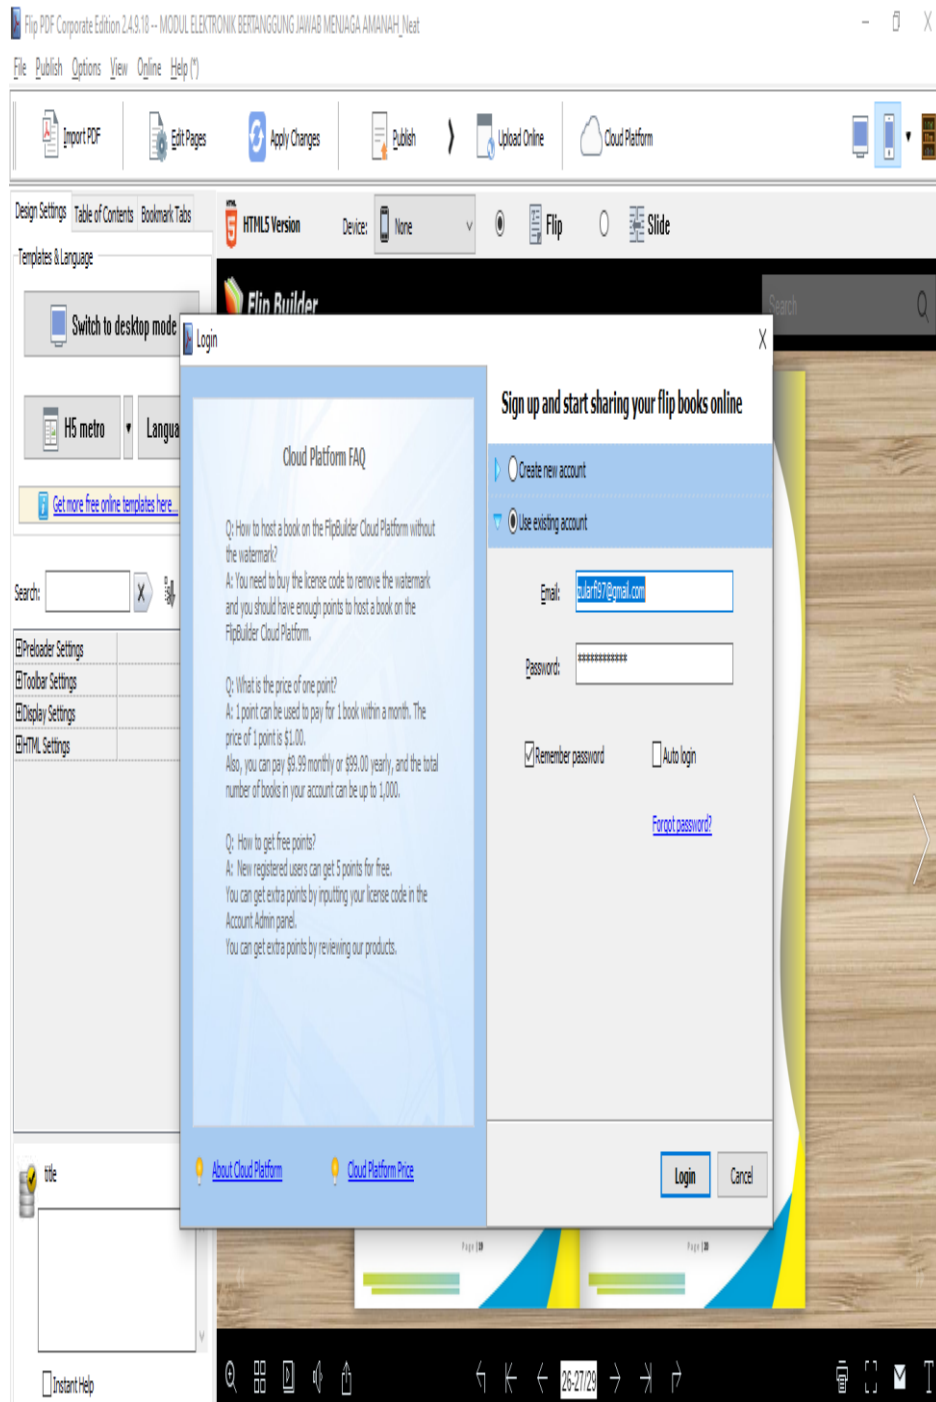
Flip PDF Corporate Edition 2.4.9.18 -- MODUL ELEKTRONIK BERTANGGUNG JAWAB MENJAGA AMANAH_Neat

File Publish Options View Online Help (*)

Import PDF
Edit Pages
Apply Changes
Publish
Upload Online
Cloud Platform

Design Settings Table of Contents Bookmark Tabs
Templates & Language
Switch to desktop mode
H5 metro
Langua
Get more free online templates here...
Search:
⊞Preloader Settings
⊞Toolbar Settings
⊞Display Settings
⊞HTML Settings
title
Instant Help

HTML5 Version
Device: None
Flip
Slide
Flip Builder
Search

Login

Cloud Platform FAQ

Q: How to host a book on the FlipBuilder Cloud Platform without the watermark?
A: You need to buy the license code to remove the watermark and you should have enough points to host a book on the FlipBuilder Cloud Platform.

Q: What is the price of one point?
A: 1 point can be used to pay for 1 book within a month. The price of 1 point is $1.00.
Also, you can pay $9.99 monthly or $99.00 yearly, and the total number of books in your account can be up to 1,000.

Q: How to get free points?
A: New registered users can get 5 points for free.
You can get extra points by inputting your license code in the Account Admin panel.
You can get extra points by reviewing our products.

About Cloud Platform
Cloud Platform Price

Sign up and start sharing your flip books online

Create new account
Use existing account

Email: zulanfi97@gmail.com
Password: ************
Remember password
Auto login
Forgot password?

Login
Cancel

26-27/29